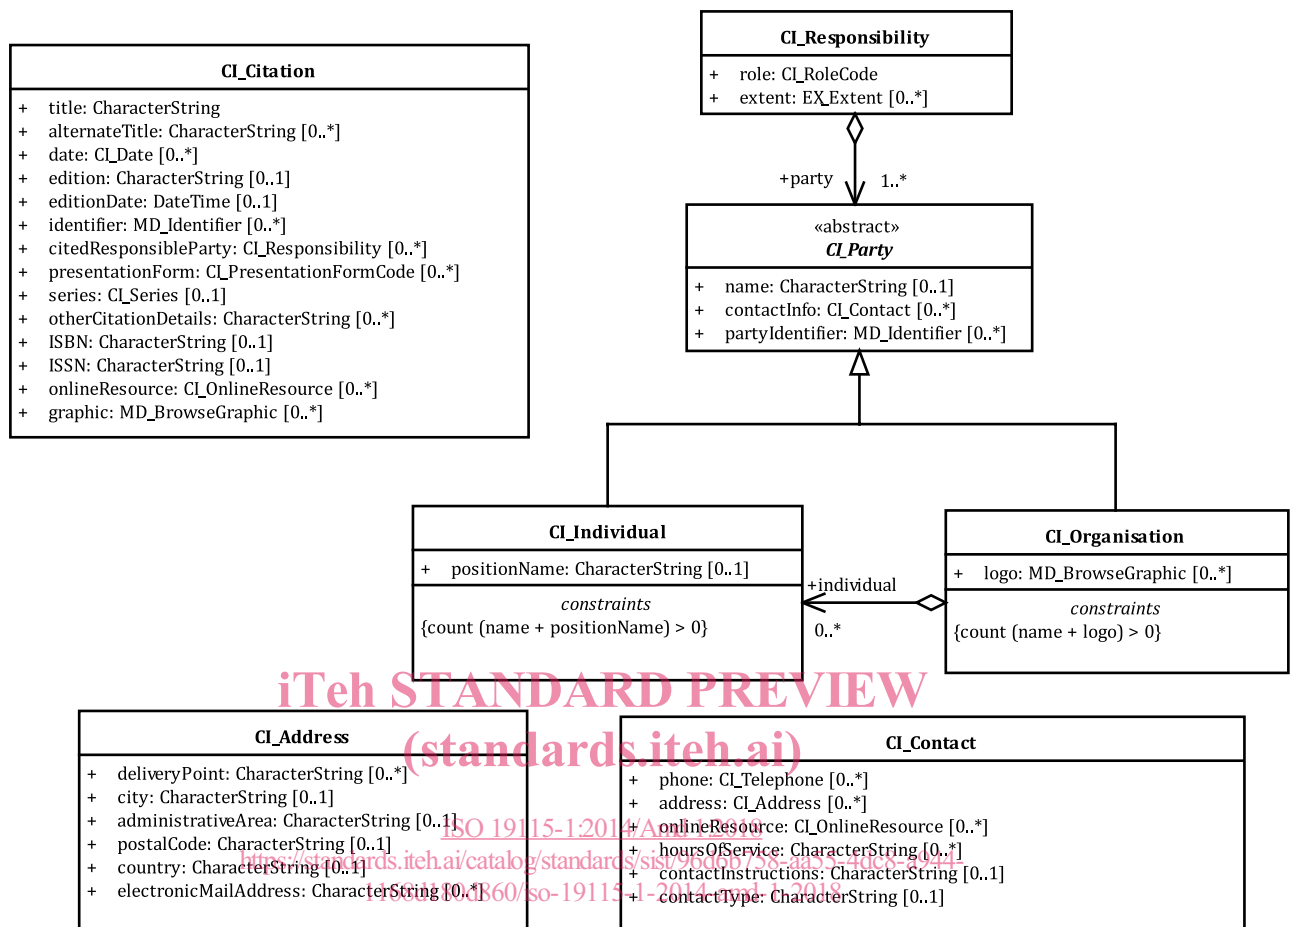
CI_Citation

+ title: CharacterString
+ alternateTitle: CharacterString [0..*]
+ date: CI_Date [0..*]
+ edition: CharacterString [0..1]
+ editionDate: DateTime [0..1]
+ identifier: MD_Identifier [0..*]
+ citedResponsibleParty: CI_Responsibility [0..*]
+ presentationForm: CI_PresentationFormCode [0..*]
+ series: CI_Series [0..1]
+ otherCitationDetails: CharacterString [0..*]
+ ISBN: CharacterString [0..1]
+ ISSN: CharacterString [0..1]
+ onlineResource: CI_OnlineResource [0..*]
+ graphic: MD_BrowseGraphic [0..*]

CI_Responsibility

+ role: CI_RoleCode
+ extent: EX_Extent [0..*]

+party 1..*

«abstract»
CI_Party

+ name: CharacterString [0..1]
+ contactInfo: CI_Contact [0..*]
+ partyIdentifier: MD_Identifier [0..*]

CI_Individual

+ positionName: CharacterString [0..1]

constraints
{count (name + positionName) > 0}

+individual
0..*

CI_Organisation

+ logo: MD_BrowseGraphic [0..*]

constraints
{count (name + logo) > 0}

iTeh STANDARD PREVIEW
(standards.iteh.ai)

CI_Address

+ deliveryPoint: CharacterString [0..*]
+ city: CharacterString [0..1]
+ administrativeArea: CharacterString [0..1]
+ postalCode: CharacterString [0..1]
+ country: CharacterString [0..1]
+ electronicMailAddress: CharacterString [0..*]

CI_Contact

+ phone: CI_Telephone [0..*]
+ address: CI_Address [0..*]
+ onlineResource: CI_OnlineResource [0..*]
+ hoursOfService: CharacterString [0..*]
+ contactInstructions: CharacterString [0..1]
+ contactType: CharacterString [0..1]

ISO 19115-1:2014/Amd 1:2018
https://standards.iteh.ai/catalog/standards/sist/96d66758-aa55-4dc8-a944-
11bcd18dd860/iso-19115-1-2014-amd-1-2018